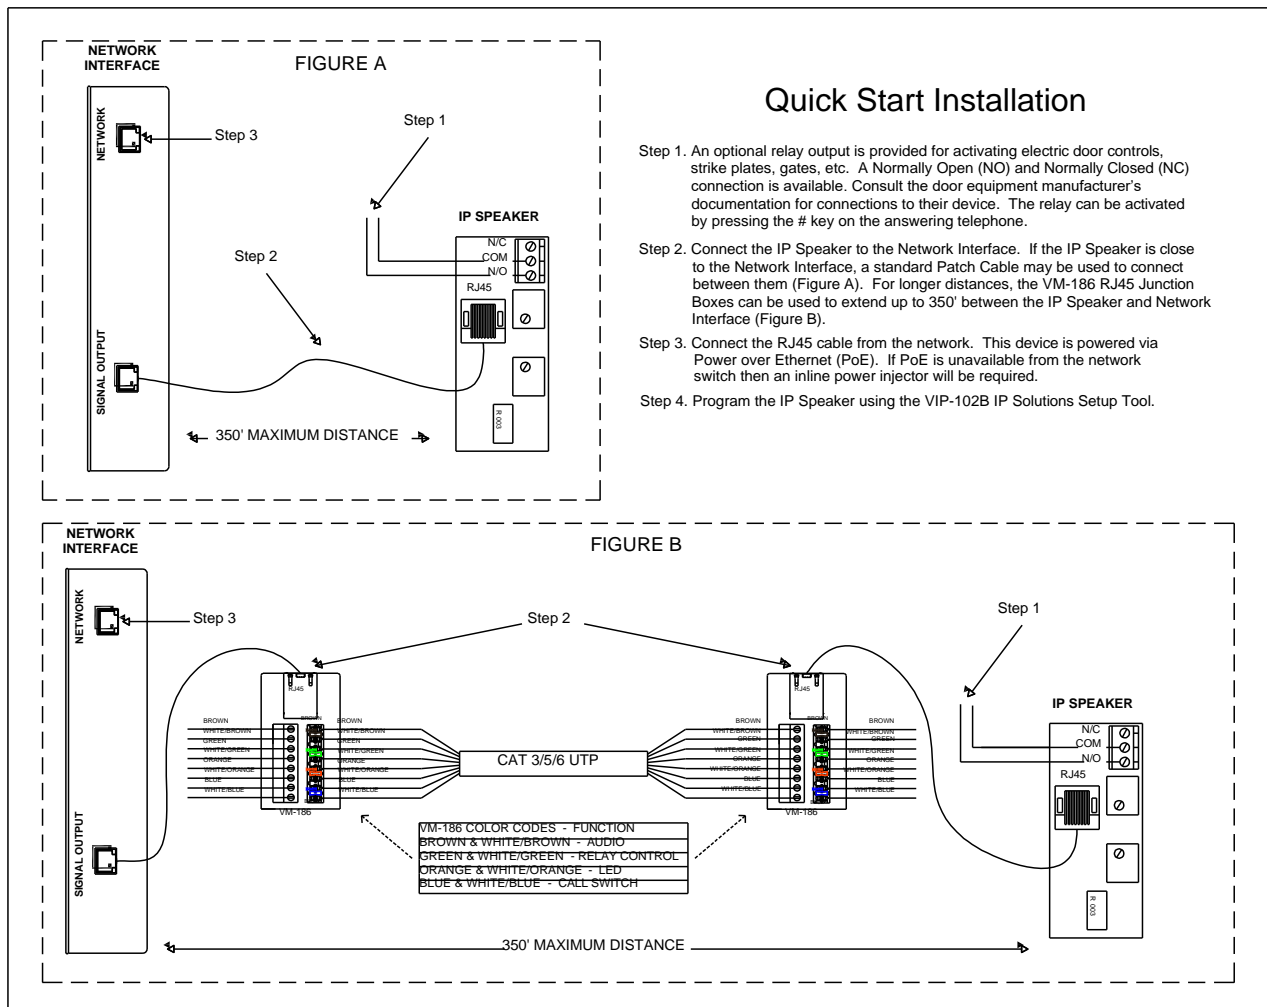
NETWORK INTERFACE

FIGURE A

NETWORK

Step 3

Step 1

IP SPEAKER

N/C
COM
N/O

Step 2

RJ45

SIGNAL OUTPUT

R 003

350' MAXIMUM DISTANCE

Quick Start Installation

Step 1. An optional relay output is provided for activating electric door controls, strike plates, gates, etc. A Normally Open (NO) and Normally Closed (NC) connection is available. Consult the door equipment manufacturer's documentation for connections to their device. The relay can be activated by pressing the # key on the answering telephone.

Step 2. Connect the IP Speaker to the Network Interface. If the IP Speaker is close to the Network Interface, a standard Patch Cable may be used to connect between them (Figure A). For longer distances, the VM-186 RJ45 Junction Boxes can be used to extend up to 350' between the IP Speaker and Network Interface (Figure B).

Step 3. Connect the RJ45 cable from the network. This device is powered via Power over Ethernet (PoE). If PoE is unavailable from the network switch then an inline power injector will be required.

Step 4. Program the IP Speaker using the VIP-102B IP Solutions Setup Tool.

NETWORK INTERFACE

FIGURE B

NETWORK

Step 3

Step 2

Step 1

RJ45

RJ45

IP SPEAKER

BROWN
WHITE/BROWN
GREEN
WHITE/GREEN
ORANGE
WHITE/ORANGE
BLUE
WHITE/BLUE

BROWN
WHITE/BROWN
GREEN
WHITE/GREEN
ORANGE
WHITE/ORANGE
BLUE
WHITE/BLUE

CAT 3/5/6 UTP

BROWN
WHITE/BROWN
GREEN
WHITE/GREEN
ORANGE
WHITE/ORANGE
BLUE
WHITE/BLUE

BROWN
WHITE/BROWN
GREEN
WHITE/GREEN
ORANGE
WHITE/ORANGE
BLUE
WHITE/BLUE

N/C
COM
N/O

RJ45

VM-186

VM-186

SIGNAL OUTPUT

VM-186 COLOR CODES - FUNCTION
BROWN & WHITE/BROWN - AUDIO
GREEN & WHITE/GREEN - RELAY CONTROL
ORANGE & WHITE/ORANGE - LED
BLUE & WHITE/BLUE - CALL SWITCH

R 003

350' MAXIMUM DISTANCE